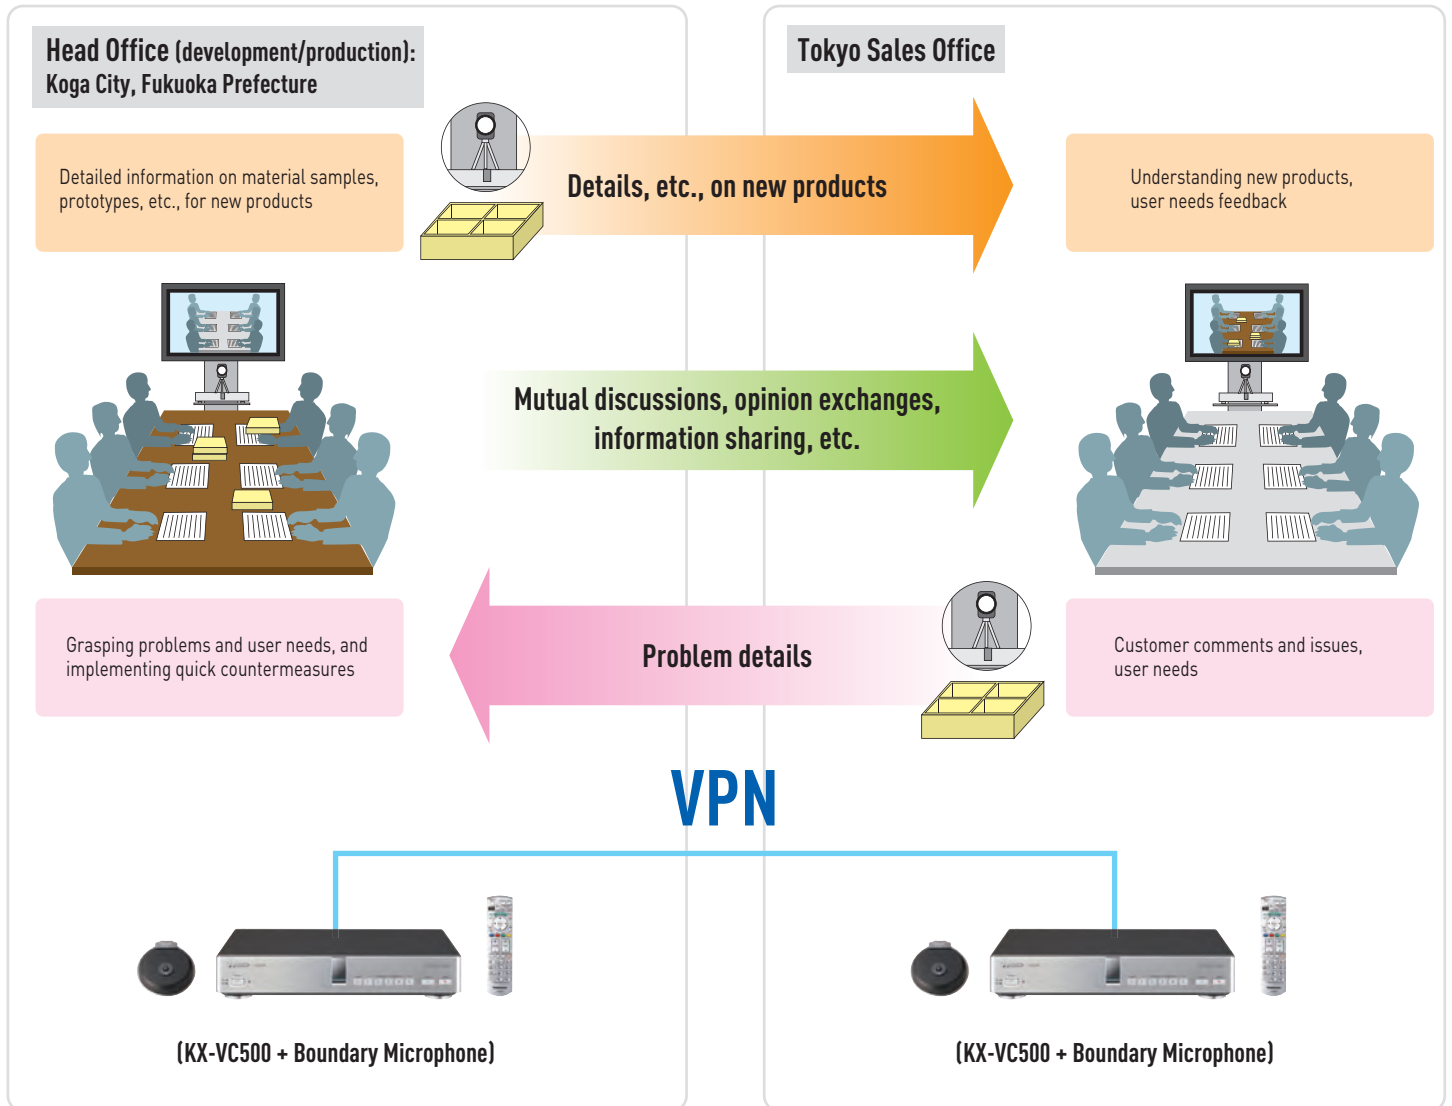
Head Office (development/production): Koga City, Fukuoka Prefecture

Tokyo Sales Office

Detailed information on material samples, prototypes, etc., for new products

Details, etc., on new products

Understanding new products, user needs feedback

Mutual discussions, opinion exchanges, information sharing, etc.

Grasping problems and user needs, and implementing quick countermeasures

Problem details

Customer comments and issues, user needs

VPN

(KX-VC500 + Boundary Microphone)

(KX-VC500 + Boundary Microphone)